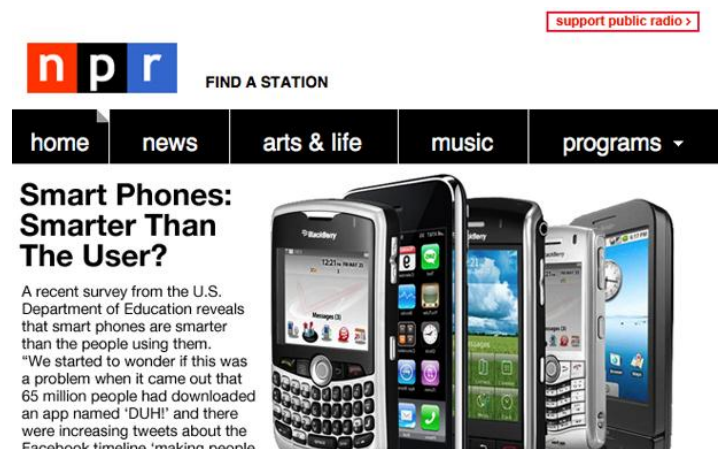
support public radio ›

n p r

FIND A STATION

home news arts & life music programs

Smart Phones: Smarter Than The User?

A recent survey from the U.S. Department of Education reveals that smart phones are smarter than the people using them. “We started to wonder if this was a problem when it came out that 65 million people had downloaded an app named ‘DUH!’ and there were increasing tweets about the Facebook timeline ‘making people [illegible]

BlackBerry

12:21

Messages (3)

BlackBerry